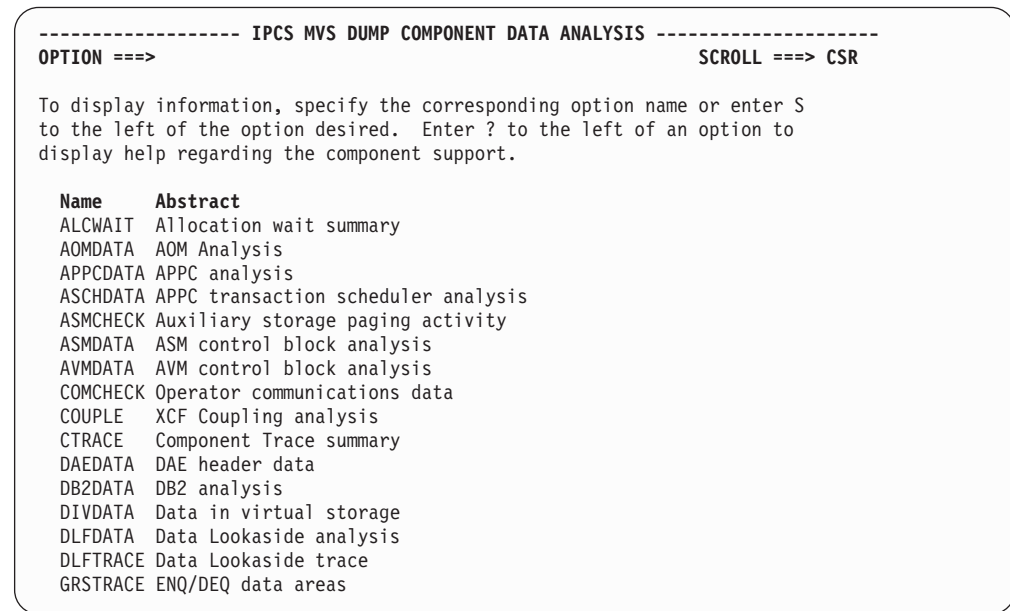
------------------- IPCS MVS DUMP COMPONENT DATA ANALYSIS ---------------------
OPTION ===>                                                    SCROLL ===> CSR

To display information, specify the corresponding option name or enter S to the left of the option desired. Enter ? to the left of an option to display help regarding the component support.

| Name | Abstract |
|---|---|
| ALCWAIT | Allocation wait summary |
| AOMDATA | AOM Analysis |
| APPCDATA | APPC analysis |
| ASCHDATA | APPC transaction scheduler analysis |
| ASMCHECK | Auxiliary storage paging activity |
| ASMDATA | ASM control block analysis |
| AVMDATA | AVM control block analysis |
| COMCHECK | Operator communications data |
| COUPLE | XCF Coupling analysis |
| CTRACE | Component Trace summary |
| DAEDATA | DAE header data |
| DB2DATA | DB2 analysis |
| DIVDATA | Data in virtual storage |
| DLFDATA | Data Lookaside analysis |
| DLFTRACE | Data Lookaside trace |
| GRSTRACE | ENQ/DEQ data areas |